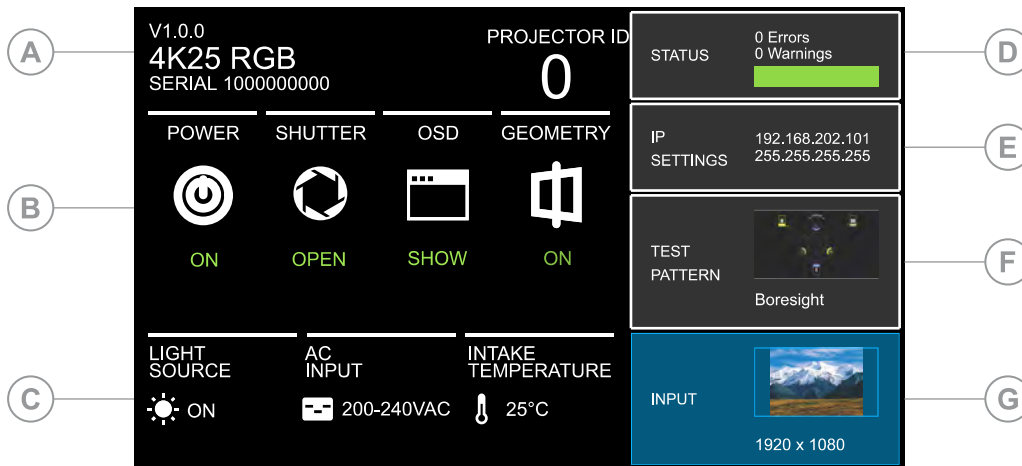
A

V1.0.0
4K25 RGB
SERIAL 1000000000

PROJECTOR ID
0

B

POWER
ON

SHUTTER
OPEN

OSD
SHOW

GEOMETRY
ON

C

LIGHT SOURCE
ON

AC INPUT
200-240VAC

INTAKE TEMPERATURE
25°C

STATUS
0 Errors
0 Warnings

D

IP SETTINGS
192.168.202.101
255.255.255.255

E

TEST PATTERN
Boresight

F

INPUT
1920 x 1080

G